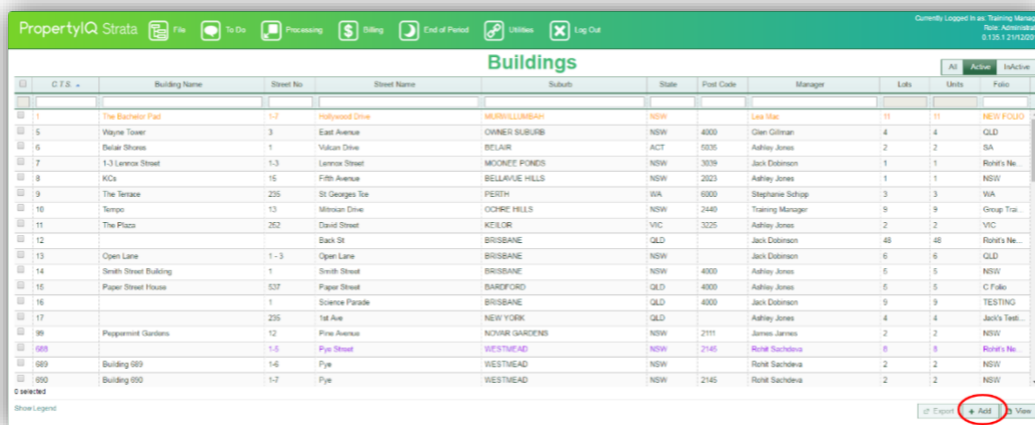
PropertyIQ Strata File To Do Processing Billing End of Period Utilities Log Out

Currently Logged in as: Training Manag
Role: Administra
0.135.1.21/12/20

Buildings

All Active InActive

| | C.T.S. | Building Name | Street No | Street Name | Suburb | State | Post Code | Manager | Lots | Units | Folio |
|---|---|---|---|---|---|---|---|---|---|---|---|
| | 1 | The Bachelor Pad | 1-7 | Hollywood Drive | MURWILLUMBAH | NSW | | Lea Mac | 11 | 11 | NEW FOLIO |
| | 5 | Wayne Tower | 3 | East Avenue | OWNER SUBURB | NSW | 4000 | Glen Gillman | 4 | 4 | QLD |
| | 6 | Belair Shores | 1 | Vulcan Drive | BELAIR | ACT | 5935 | Ashley Jones | 2 | 2 | SA |
| | 7 | 1-3 Lennox Street | 1-3 | Lennox Street | MOONEE PONDS | NSW | 3039 | Jack Dobinson | 1 | 1 | Rohit's Ne... |
| | 8 | KCs | 15 | Fifth Avenue | BELLAVUE HILLS | NSW | 2023 | Ashley Jones | 1 | 1 | NSW |
| | 9 | The Terrace | 235 | St Georges Tce | PERTH | WA | 6000 | Stephanie Schopp | 3 | 3 | WA |
| | 10 | Tempo | 13 | Mitrolan Drive | OCHRE HILLS | NSW | 2440 | Training Manager | 9 | 9 | Group Trai... |
| | 11 | The Plaza | 252 | David Street | KEILOR | VIC | 3225 | Ashley Jones | 2 | 2 | VIC |
| | 12 | | | Back St | BRISBANE | QLD | | Jack Dobinson | 48 | 48 | Rohit's Ne... |
| | 13 | Open Lane | 1 - 3 | Open Lane | BRISBANE | NSW | | Jack Dobinson | 6 | 6 | QLD |
| | 14 | Smith Street Building | 1 | Smith Street | BRISBANE | NSW | 4000 | Ashley Jones | 5 | 5 | NSW |
| | 15 | Paper Street House | 537 | Paper Street | BARDFORD | QLD | 4000 | Ashley Jones | 5 | 5 | C Folio |
| | 16 | | 1 | Science Parade | BRISBANE | QLD | 4000 | Jack Dobinson | 9 | 9 | TESTING |
| | 17 | | 235 | 1st Ave | NEW YORK | QLD | | Ashley Jones | 4 | 4 | Jack's Testi... |
| | 99 | Peppermint Gardens | 12 | Pine Avenue | NOVAR GARDENS | NSW | 2111 | James James | 2 | 2 | NSW |
| | 688 | | 1-5 | Pye Street | WESTMEAD | NSW | 2145 | Rohit Sachdeva | 8 | 8 | Rohit's Ne... |
| | 689 | Building 689 | 1-6 | Pye | WESTMEAD | NSW | | Rohit Sachdeva | 2 | 2 | NSW |
| | 690 | Building 690 | 1-7 | Pye | WESTMEAD | NSW | 2145 | Rohit Sachdeva | 2 | 2 | NSW |

0 selected

Show Legend

Export + Add View